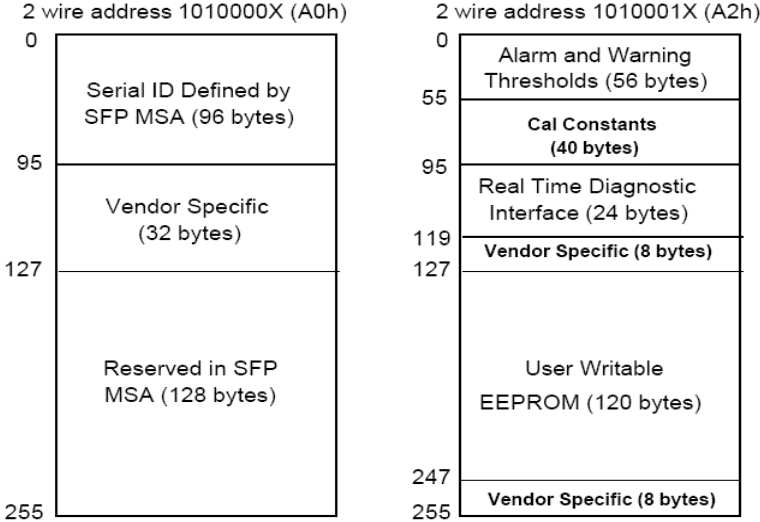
2 wire address 1010000X (A0h)

0

Serial ID Defined by SFP MSA (96 bytes)

95

Vendor Specific (32 bytes)

127

Reserved in SFP MSA (128 bytes)

255

2 wire address 1010001X (A2h)

0

Alarm and Warning Thresholds (56 bytes)

55

Cal Constants (40 bytes)

95

Real Time Diagnostic Interface (24 bytes)

119

Vendor Specific (8 bytes)

127

User Writable EEPROM (120 bytes)

247

Vendor Specific (8 bytes)

255